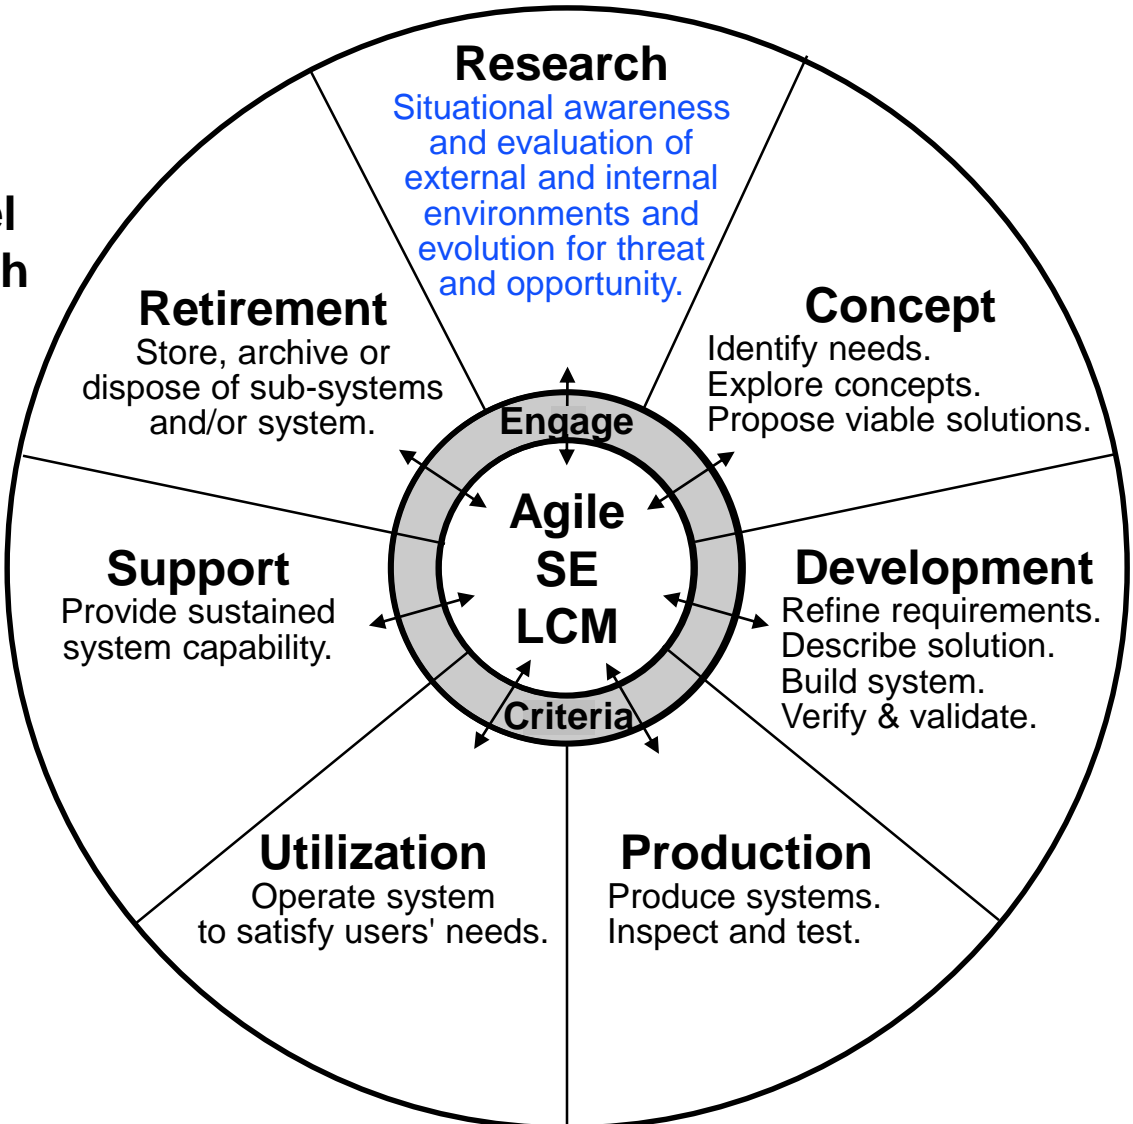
el
h

Research
Situational awareness and evaluation of external and internal environments and evolution for threat and opportunity.

Retirement
Store, archive or dispose of sub-systems and/or system.

Concept
Identify needs.
Explore concepts.
Propose viable solutions.

Engage

Agile
SE
LCM

Support
Provide sustained system capability.

Development
Refine requirements.
Describe solution.
Build system.
Verify & validate.

Criteria

Utilization
Operate system to satisfy users' needs.

Production
Produce systems.
Inspect and test.